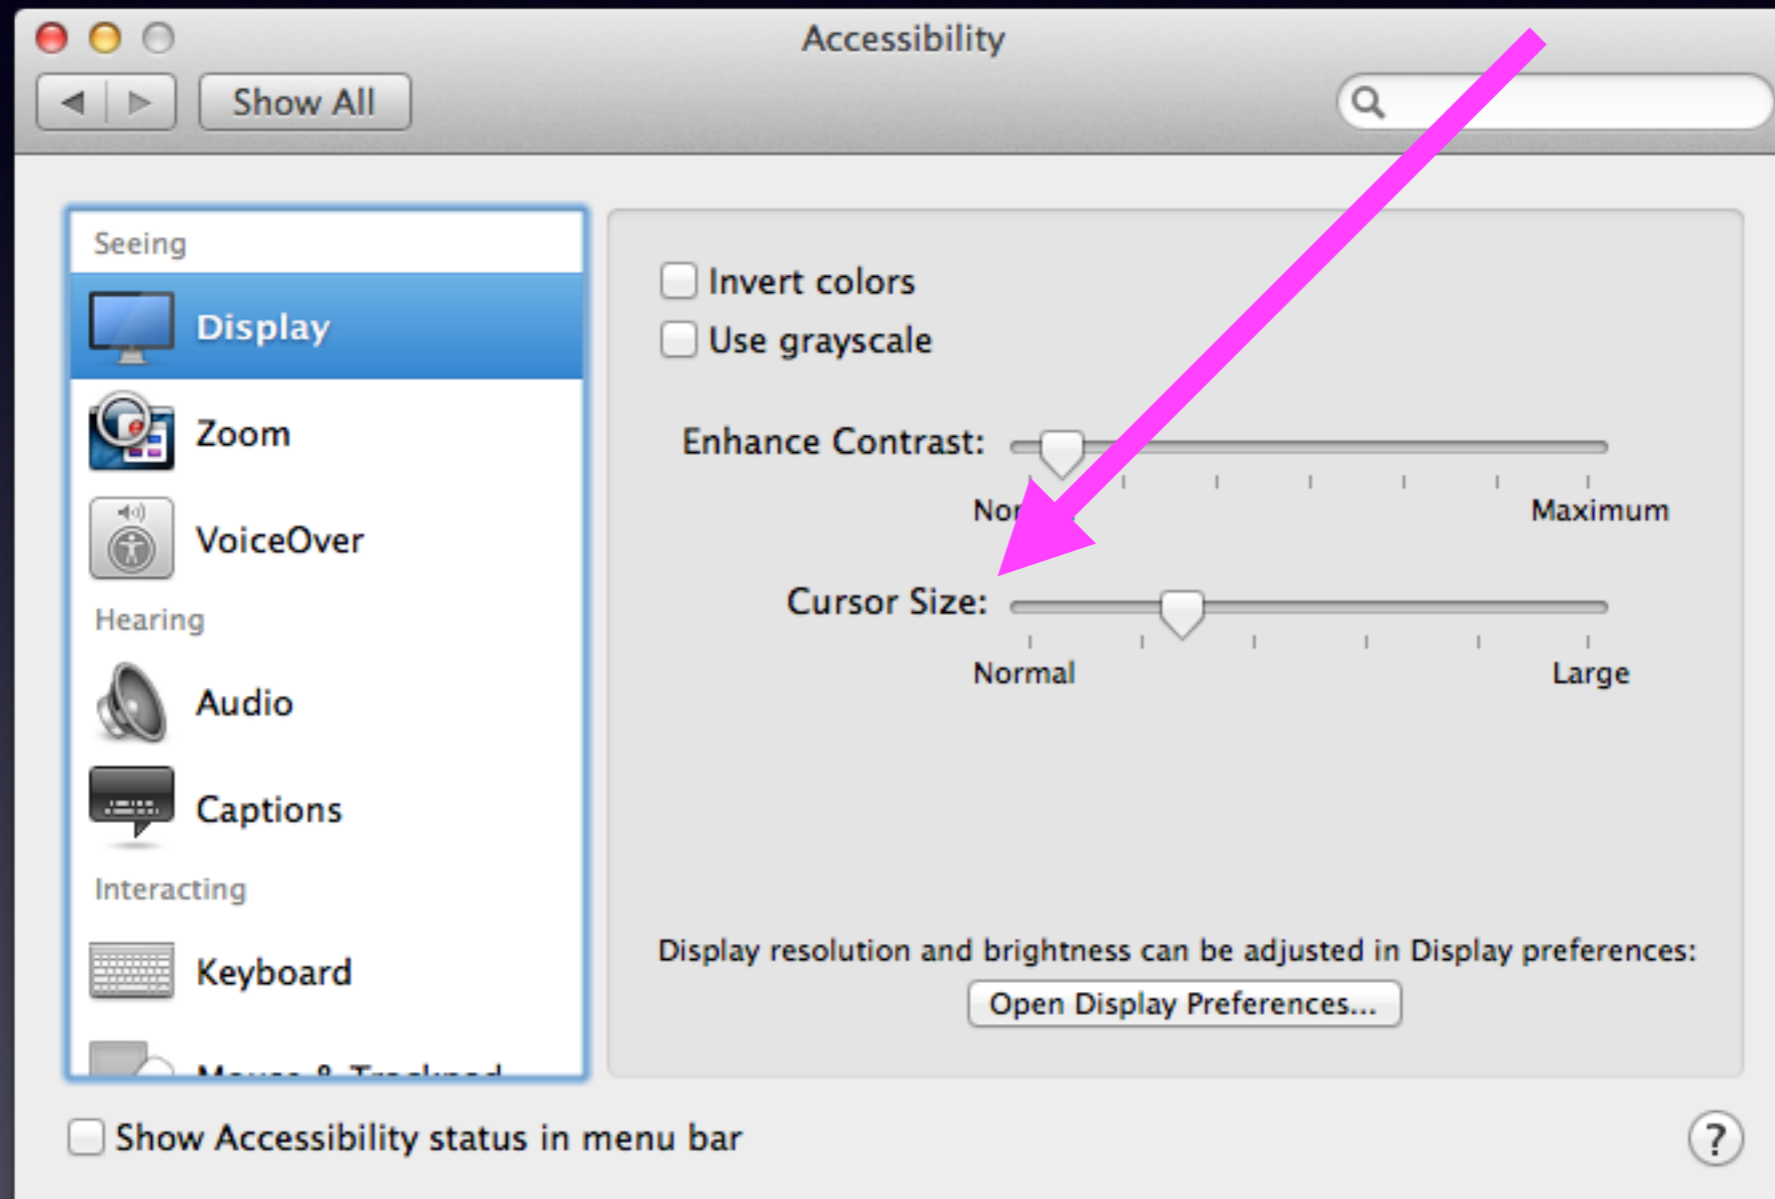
Accessibility

Show All

Seeing

Display

Zoom

VoiceOver

Hearing

Audio

Captions

Interacting

Keyboard

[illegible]

Invert colors

Use grayscale

Enhance Contrast:

Nor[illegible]

Maximum

Cursor Size:

Normal

Large

Display resolution and brightness can be adjusted in Display preferences:

Open Display Preferences...

Show Accessibility status in menu bar

?